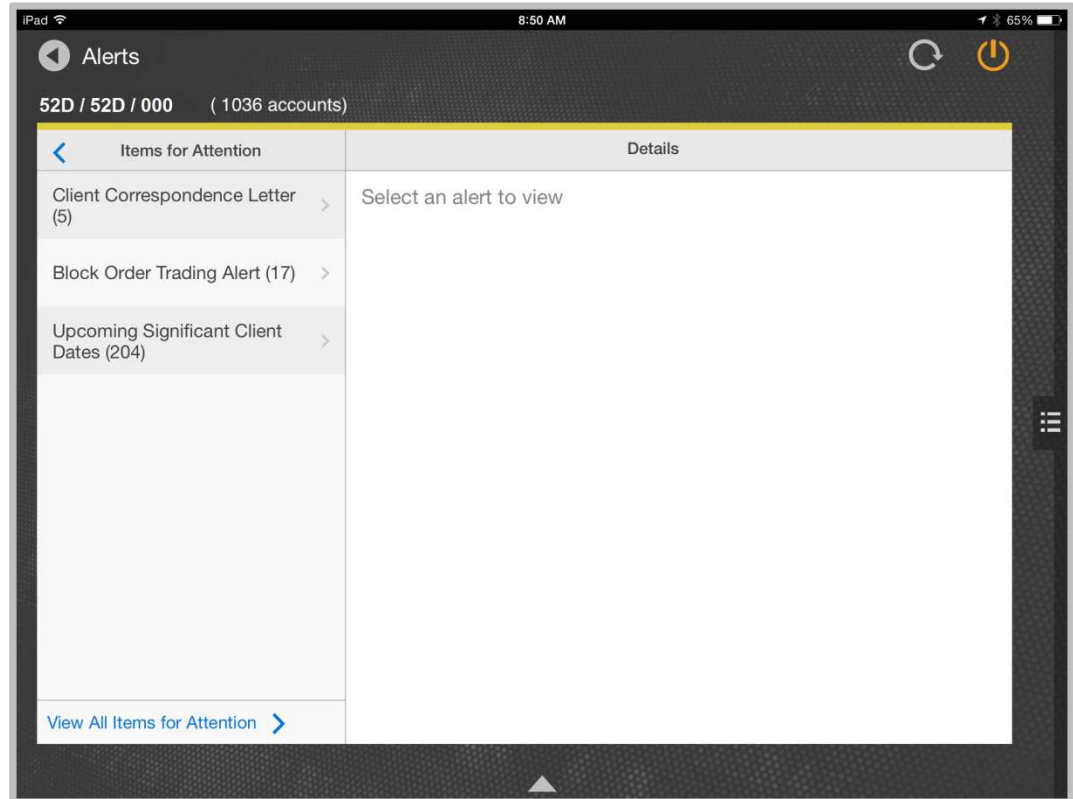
iPad
8:50 AM
65%

Alerts

52D / 52D / 000 ( 1036 accounts)

Items for Attention

Details

Client Correspondence Letter (5)

Block Order Trading Alert (17)

Upcoming Significant Client Dates (204)

Select an alert to view

View All Items for Attention